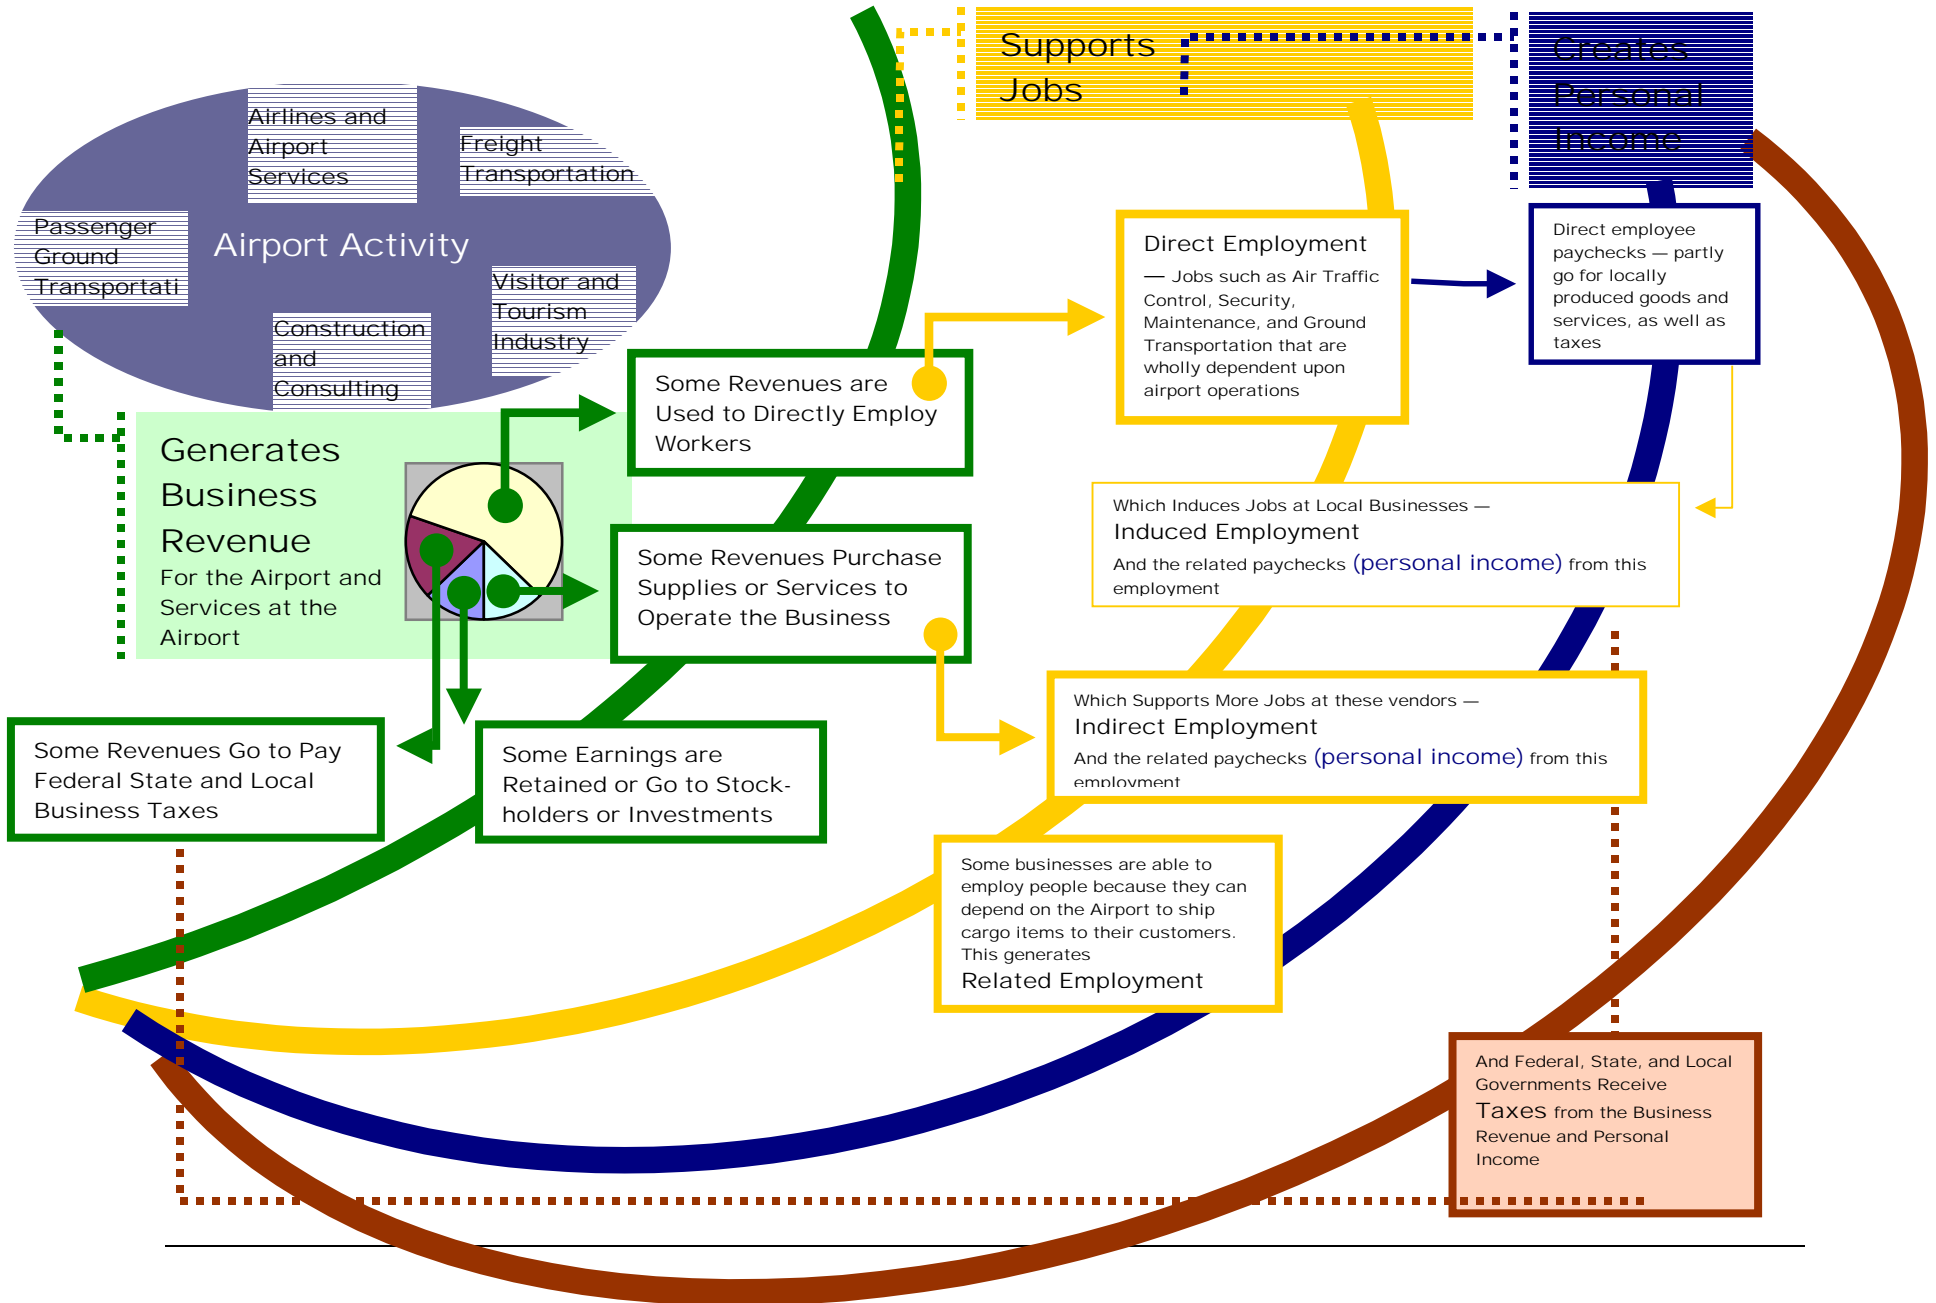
Airport Activity

Airlines and Airport Services

Freight Transportation

Passenger Ground Transportati

Visitor and Tourism Industry

Construction and Consulting

Supports Jobs

Creates Personal Income

Generates Business Revenue
For the Airport and Services at the Airport

Some Revenues are Used to Directly Employ Workers

Some Revenues Purchase Supplies or Services to Operate the Business

Some Revenues Go to Pay Federal State and Local Business Taxes

Some Earnings are Retained or Go to Stockholders or Investments

Direct Employment
— Jobs such as Air Traffic Control, Security, Maintenance, and Ground Transportation that are wholly dependent upon airport operations

Direct employee paychecks — partly go for locally produced goods and services, as well as taxes

Which Induces Jobs at Local Businesses —
Induced Employment
And the related paychecks (personal income) from this employment

Which Supports More Jobs at these vendors —
Indirect Employment
And the related paychecks (personal income) from this employment

Some businesses are able to employ people because they can depend on the Airport to ship cargo items to their customers. This generates
Related Employment

And Federal, State, and Local Governments Receive Taxes from the Business Revenue and Personal Income